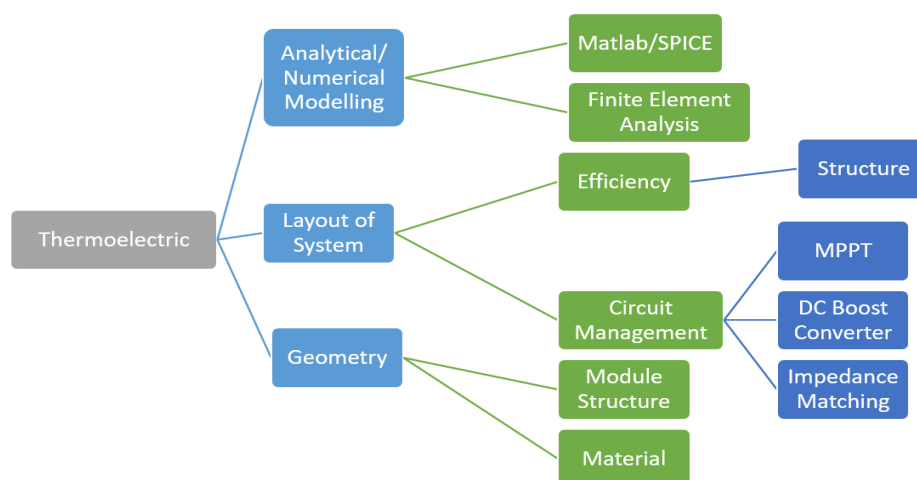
Thermoelectric

Analytical/ Numerical Modelling

Layout of System

Geometry

Matlab/SPICE

Finite Element Analysis

Efficiency

Circuit Management

Module Structure

Material

Structure

MPPT

DC Boost Converter

Impedance Matching